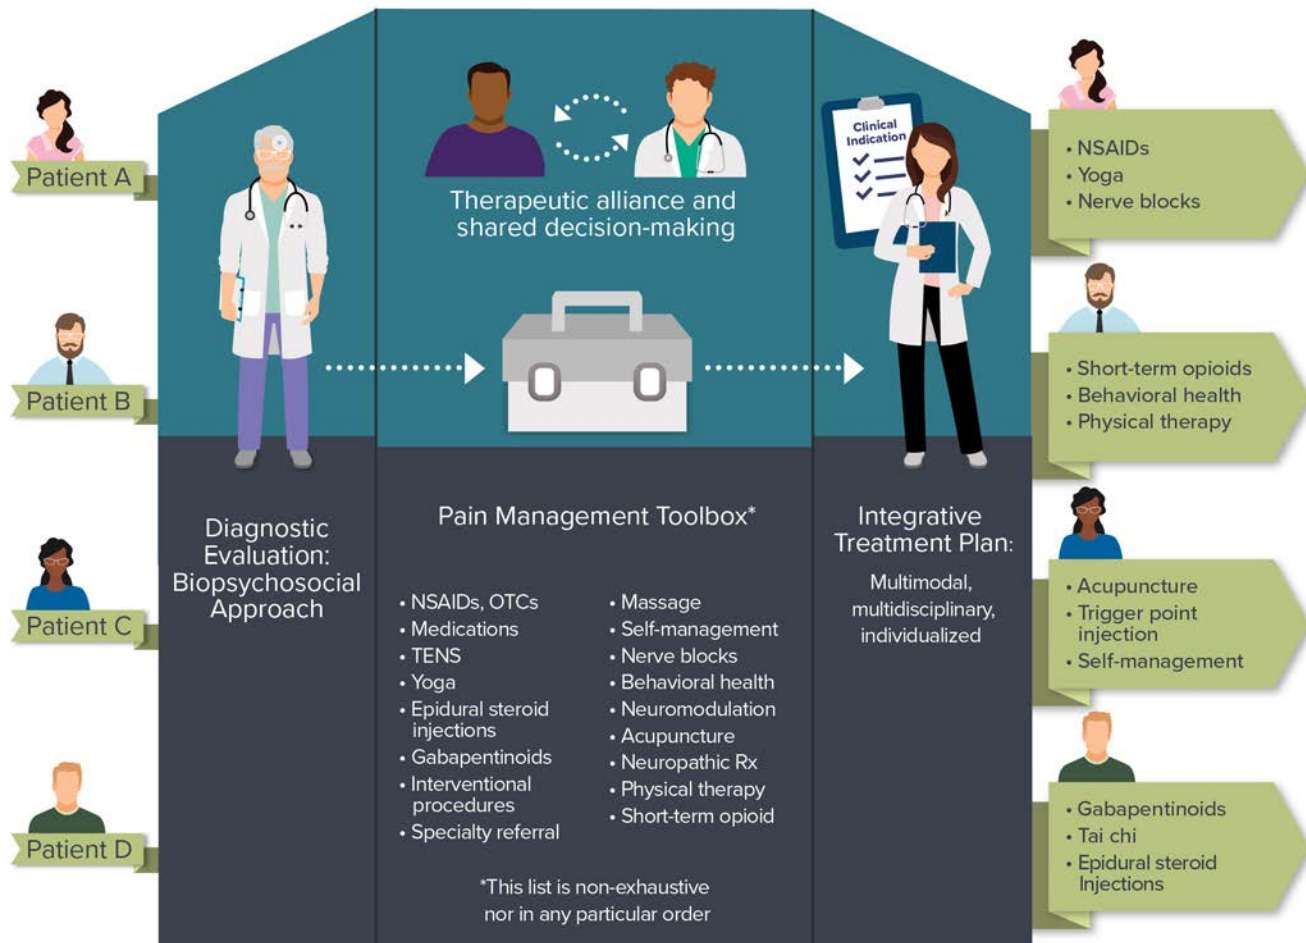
Patient A

Patient B

Patient C

Patient D

Diagnostic Evaluation: Biopsychosocial Approach

Therapeutic alliance and shared decision-making

Pain Management Toolbox*

- NSAIDs, OTCs
- Medications
- TENS
- Yoga
- Epidural steroid injections
- Gabapentinoids
- Interventional procedures
- Specialty referral

- Massage
- Self-management
- Nerve blocks
- Behavioral health
- Neuromodulation
- Acupuncture
- Neuropathic Rx
- Physical therapy
- Short-term opioid

*This list is non-exhaustive nor in any particular order

Clinical Indication

Integrative Treatment Plan:

Multimodal, multidisciplinary, individualized

- NSAIDs
- Yoga
- Nerve blocks

- Short-term opioids
- Behavioral health
- Physical therapy

- Acupuncture
- Trigger point injection
- Self-management

- Gabapentinoids
- Tai chi
- Epidural steroid Injections